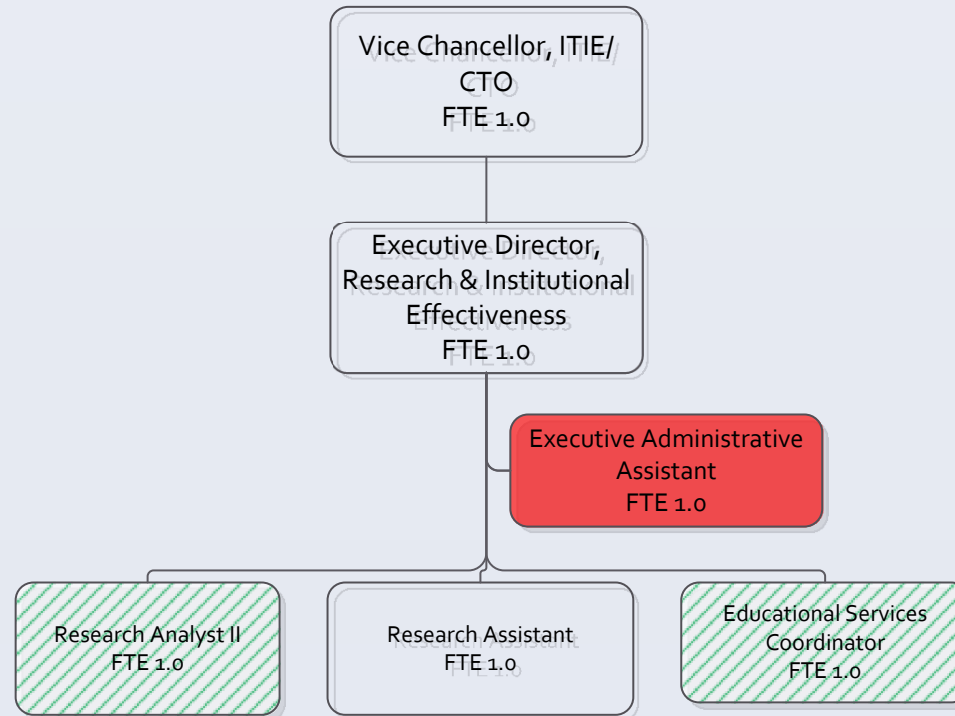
Vice Chancellor, ITIE/
CTO
FTE 1.0

Executive Director,
Research & Institutional
Effectiveness
FTE 1.0

Executive Administrative
Assistant
FTE 1.0

Research Analyst II
FTE 1.0

Research Assistant
FTE 1.0

Educational Services
Coordinator
FTE 1.0